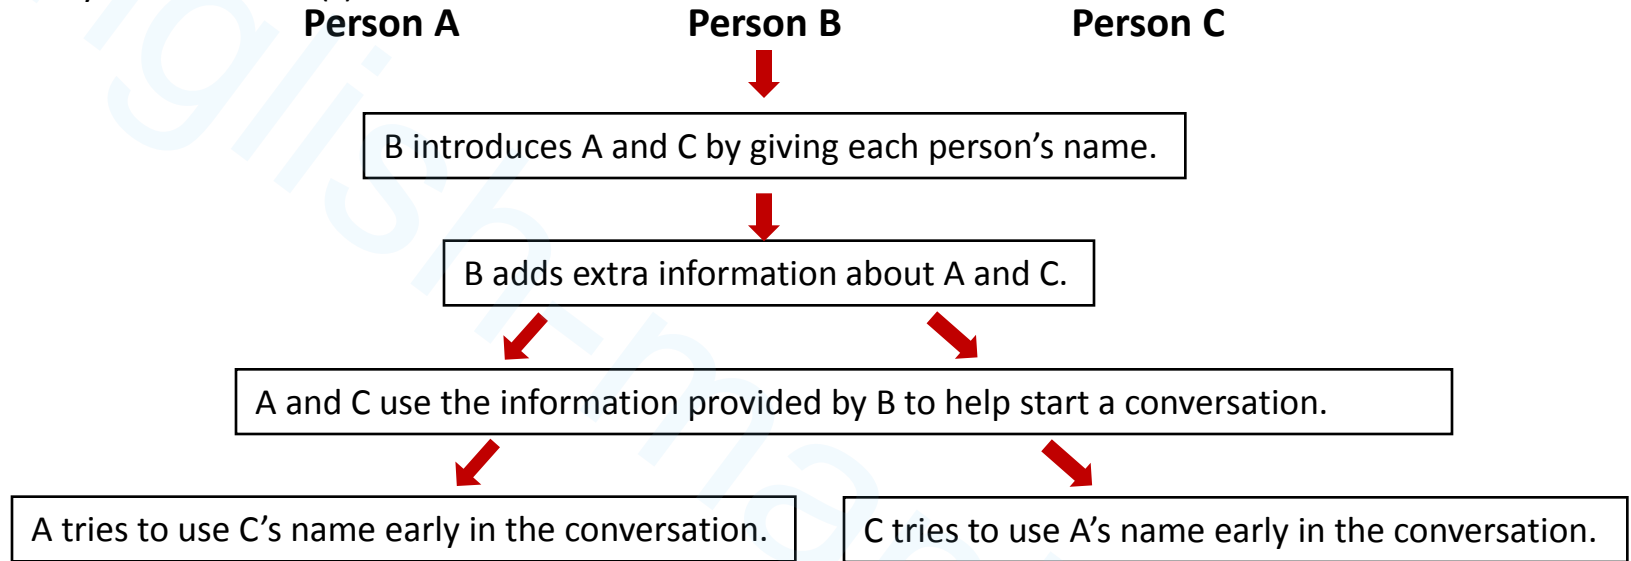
Person A Person B Person C

B introduces A and C by giving each person's name.

B adds extra information about A and C.

A and C use the information provided by B to help start a conversation.

A tries to use C's name early in the conversation.

C tries to use A's name early in the conversation.